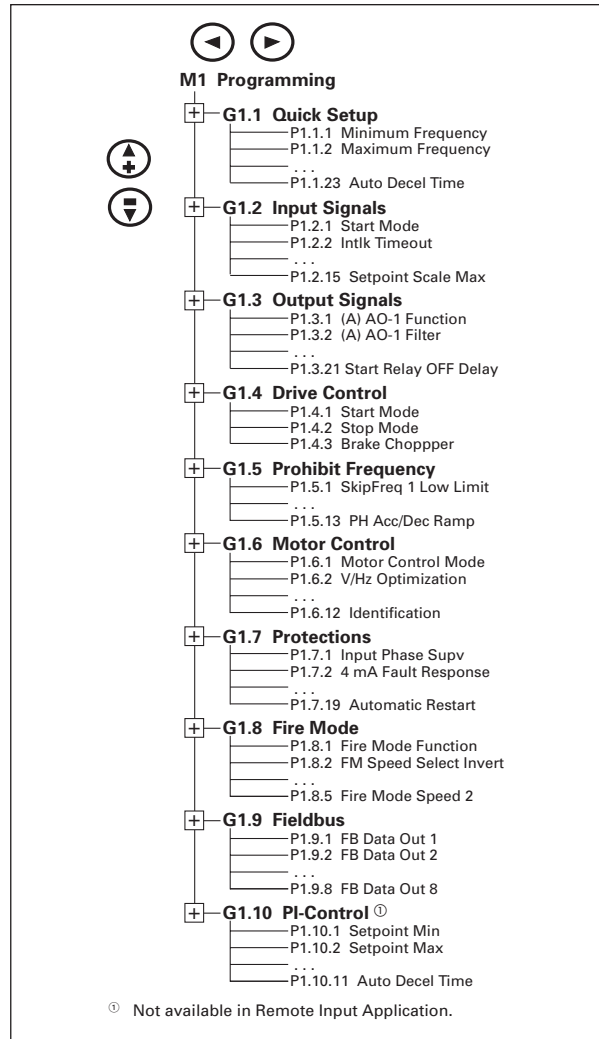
M1 Programming

G1.1 Quick Setup
P1.1.1 Minimum Frequency
P1.1.2 Maximum Frequency
. . .
P1.1.23 Auto Decel Time

G1.2 Input Signals
P1.2.1 Start Mode
P1.2.2 Intlk Timeout
. . .
P1.2.15 Setpoint Scale Max

G1.3 Output Signals
P1.3.1 (A) AO-1 Function
P1.3.2 (A) AO-1 Filter
. . .
P1.3.21 Start Relay OFF Delay

G1.4 Drive Control
P1.4.1 Start Mode
P1.4.2 Stop Mode
P1.4.3 Brake Choppper

G1.5 Prohibit Frequency
P1.5.1 SkipFreq 1 Low Limit
. . .
P1.5.13 PH Acc/Dec Ramp

G1.6 Motor Control
P1.6.1 Motor Control Mode
P1.6.2 V/Hz Optimization
. . .
P1.6.12 Identification

G1.7 Protections
P1.7.1 Input Phase Supv
P1.7.2 4 mA Fault Response
. . .
P1.7.19 Automatic Restart

G1.8 Fire Mode
P1.8.1 Fire Mode Function
P1.8.2 FM Speed Select Invert
. . .
P1.8.5 Fire Mode Speed 2

G1.9 Fieldbus
P1.9.1 FB Data Out 1
P1.9.2 FB Data Out 2
. . .
P1.9.8 FB Data Out 8

G1.10 PI-Control ①
P1.10.1 Setpoint Min
P1.10.2 Setpoint Max
. . .
P1.10.11 Auto Decel Time

① Not available in Remote Input Application.